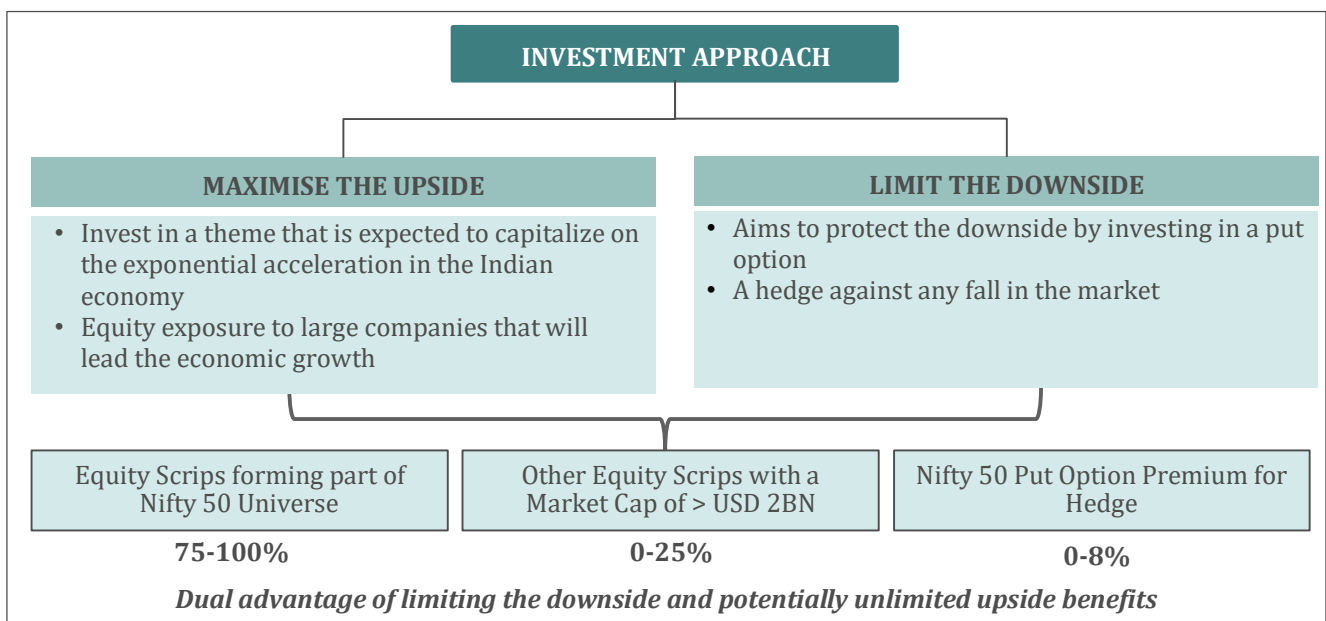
INVESTMENT APPROACH

MAXIMISE THE UPSIDE

• Invest in a theme that is expected to capitalize on the exponential acceleration in the Indian economy
• Equity exposure to large companies that will lead the economic growth

LIMIT THE DOWNSIDE

• Aims to protect the downside by investing in a put option
• A hedge against any fall in the market

Equity Scrips forming part of Nifty 50 Universe

75-100%

Other Equity Scrips with a Market Cap of > USD 2BN

0-25%

Nifty 50 Put Option Premium for Hedge

0-8%

Dual advantage of limiting the downside and potentially unlimited upside benefits